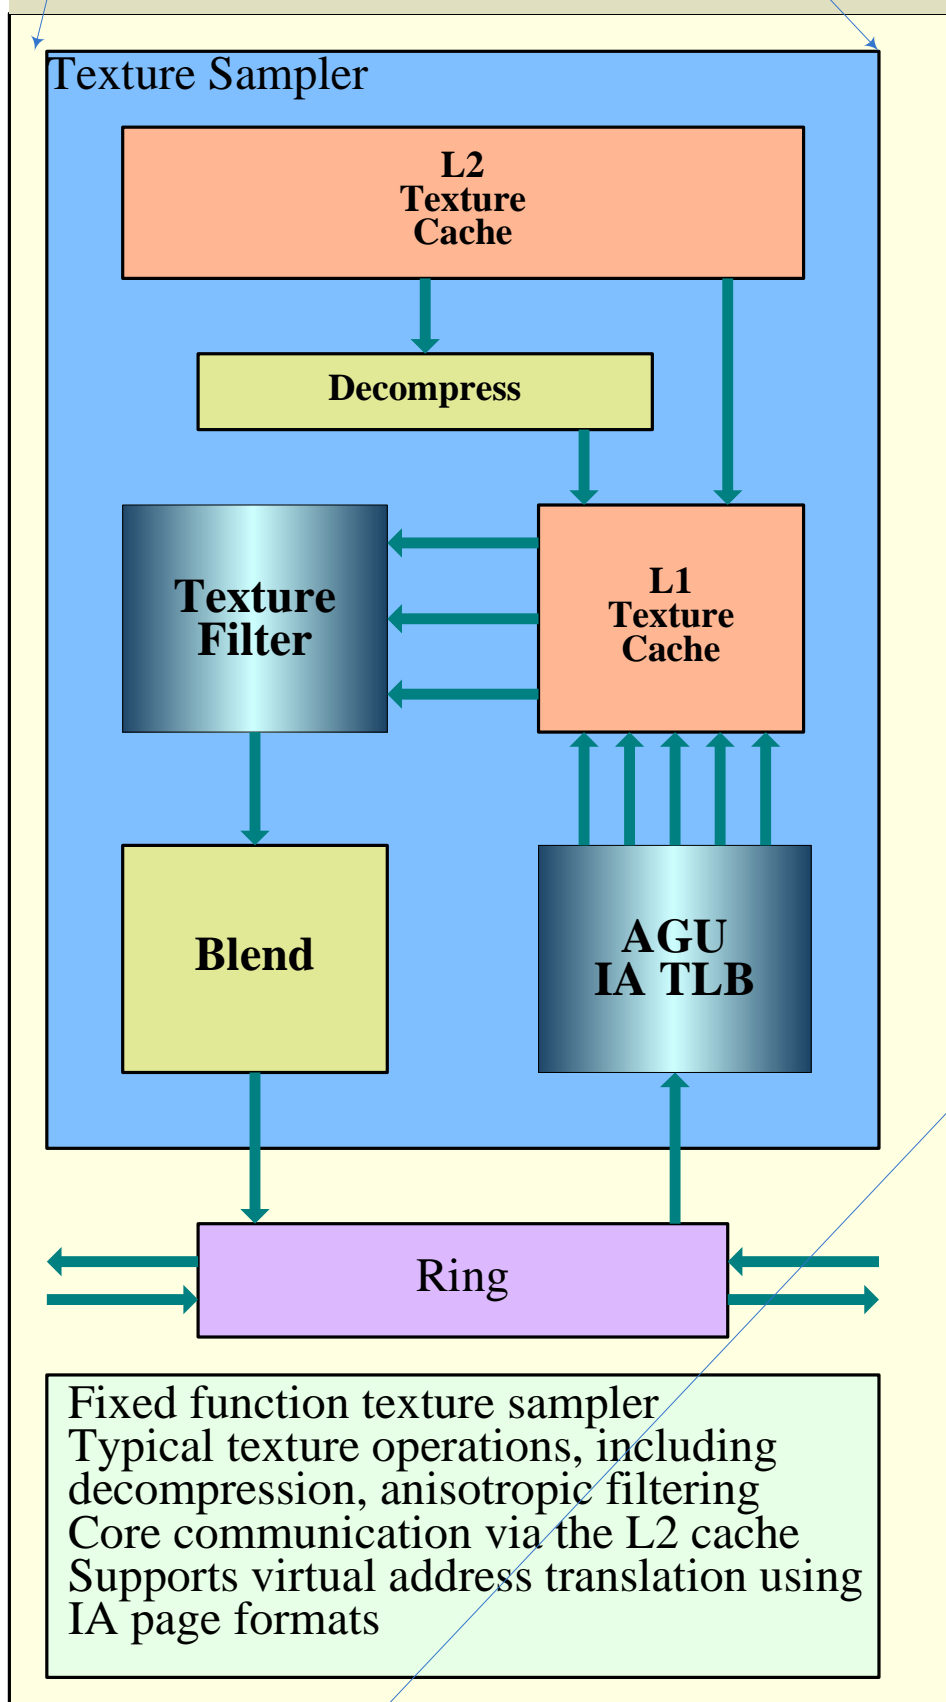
Texture Sampler

L2
Texture
Cache

Decompress

Texture
Filter

L1
Texture
Cache

Blend

AGU
IA TLB

Ring

Fixed function texture sampler
Typical texture operations, including decompression, anisotropic filtering
Core communication via the L2 cache
Supports virtual address translation using IA page formats